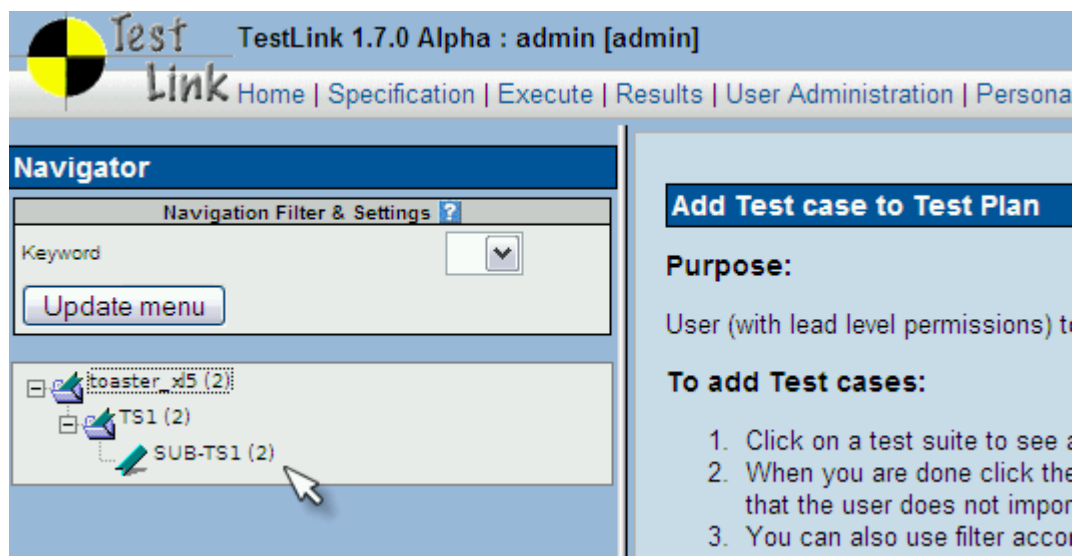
Test Link TestLink 1.7.0 Alpha : admin [admin]

Home | Specification | Execute | Results | User Administration | Persona

Navigator

Navigation Filter & Settings ?

Keyword

Update menu

toaster_xl5 (2)
TS1 (2)
SUB-TS1 (2)

Add Test case to Test Plan

Purpose:

User (with lead level permissions) t

To add Test cases:

1. Click on a test suite to see a
2. When you are done click the that the user does not impor
3. You can also use filter acco